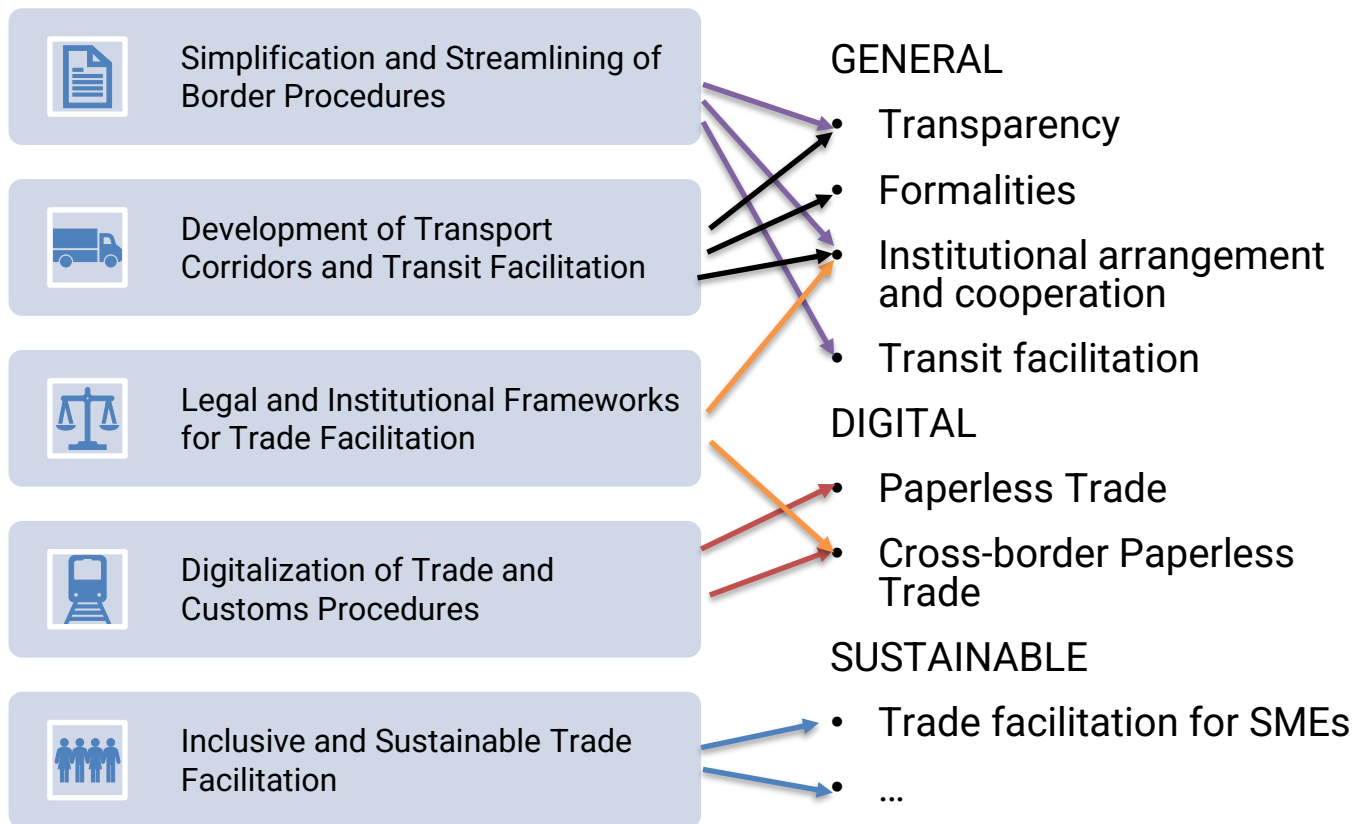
Simplification and Streamlining of Border Procedures

Development of Transport Corridors and Transit Facilitation

Legal and Institutional Frameworks for Trade Facilitation

Digitalization of Trade and Customs Procedures

Inclusive and Sustainable Trade Facilitation

GENERAL
- Transparency
- Formalities
- Institutional arrangement and cooperation
- Transit facilitation

DIGITAL
- Paperless Trade
- Cross-border Paperless Trade

SUSTAINABLE
- Trade facilitation for SMEs
- …